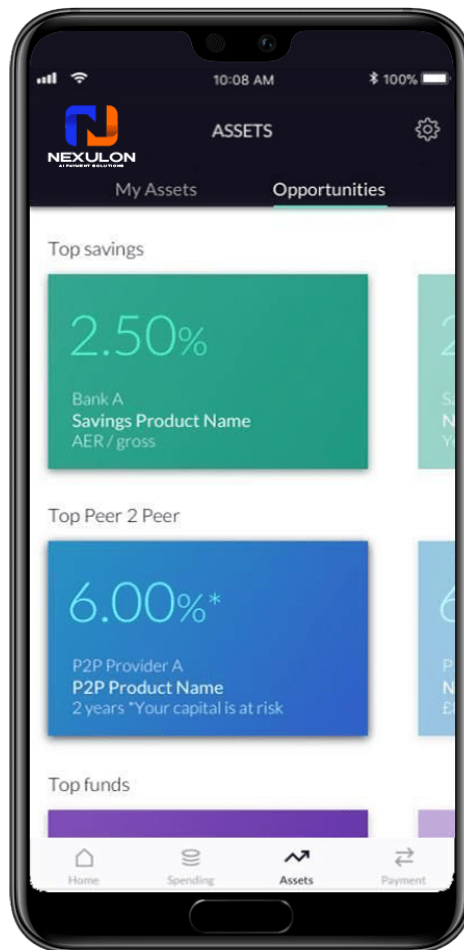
10:08 AM
100%

NEXULON
A PAYMENT SOLUTIONS

ASSETS

My Assets
Opportunities

Top savings

2.50%
Bank A
Savings Product Name
AER / gross

2
S
N
Y

Top Peer 2 Peer

6.00%*
P2P Provider A
P2P Product Name
2 years *Your capital is at risk

6
P
N
£

Top funds

Home
Spending
Assets
Payment